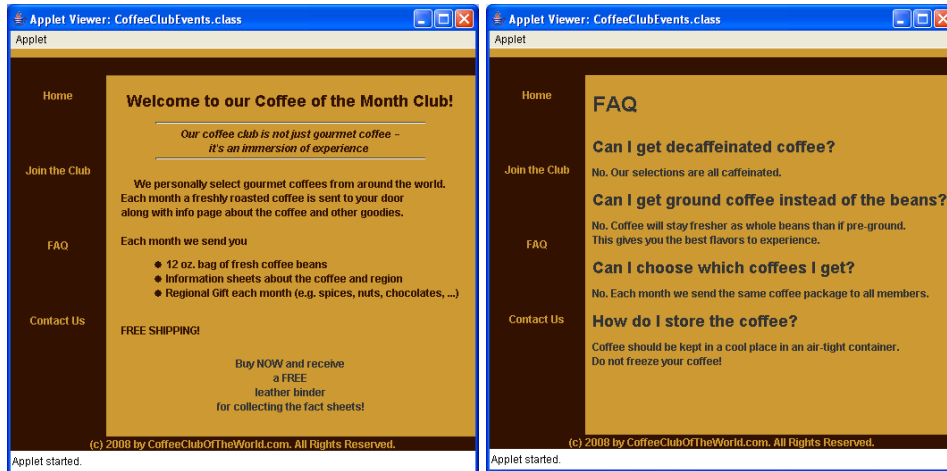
Applet Viewer: CoffeeClubEvents.class

Applet

Home

Join the Club

FAQ

Contact Us

Welcome to our Coffee of the Month Club!

Our coffee club is not just gourmet coffee – it's an immersion of experience

We personally select gourmet coffees from around the world. Each month a freshly roasted coffee is sent to your door along with info page about the coffee and other goodies.

Each month we send you

- 12 oz. bag of fresh coffee beans
- Information sheets about the coffee and region
- Regional Gift each month (e.g. spices, nuts, chocolates, ...)

FREE SHIPPING!

Buy NOW and receive
a FREE
leather binder
for collecting the fact sheets!

(c) 2008 by CoffeeClubOfTheWorld.com. All Rights Reserved.

Applet started.

Applet Viewer: CoffeeClubEvents.class

Applet

Home

Join the Club

FAQ

Contact Us

FAQ

Can I get decaffeinated coffee?

No. Our selections are all caffeinated.

Can I get ground coffee instead of the beans?

No. Coffee will stay fresher as whole beans than if pre-ground. This gives you the best flavors to experience.

Can I choose which coffees I get?

No. Each month we send the same coffee package to all members.

How do I store the coffee?

Coffee should be kept in a cool place in an air-tight container. Do not freeze your coffee!

(c) 2008 by CoffeeClubOfTheWorld.com. All Rights Reserved.

Applet started.